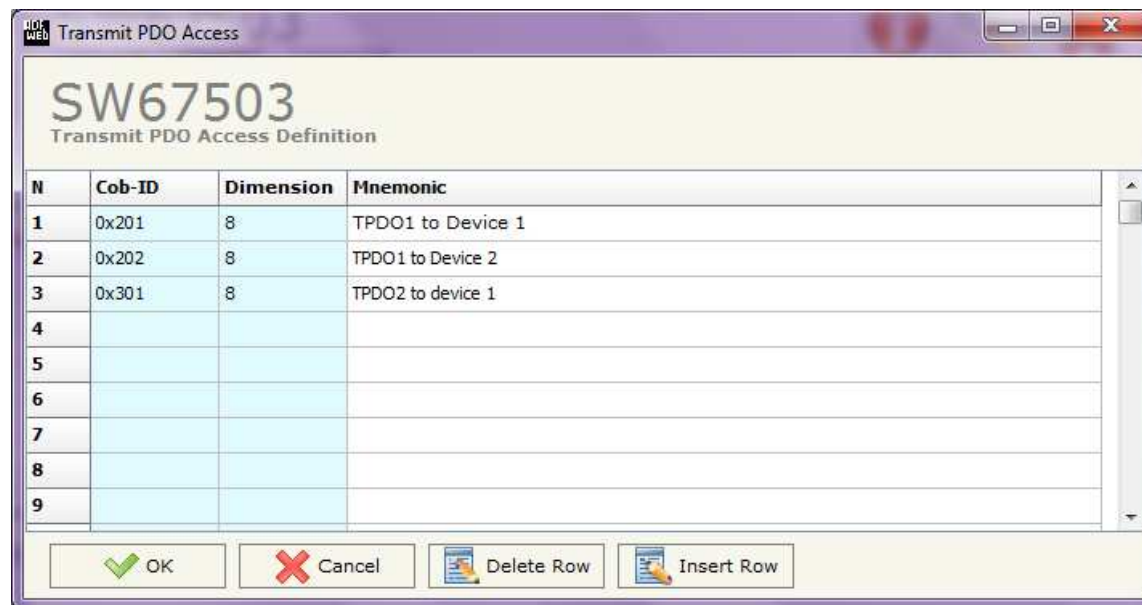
Transmit PDO Access

SW67503
Transmit PDO Access Definition

| N | Cob-ID | Dimension | Mnemonic |
|---|---|---|---|
| 1 | 0x201 | 8 | TPDO1 to Device 1 |
| 2 | 0x202 | 8 | TPDO1 to Device 2 |
| 3 | 0x301 | 8 | TPDO2 to device 1 |
| 4 | | | |
| 5 | | | |
| 6 | | | |
| 7 | | | |
| 8 | | | |
| 9 | | | |

OK Cancel Delete Row Insert Row